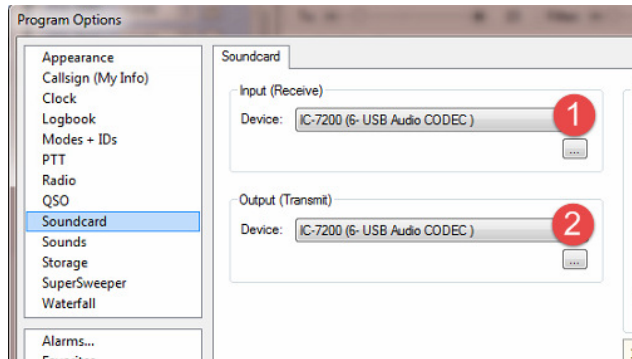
Program Options

Appearance
Callsign (My Info)
Clock
Logbook
Modes + IDs
PTT
Radio
QSO
Soundcard
Sounds
Storage
SuperSweeper
Waterfall

Alarms...
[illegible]

Soundcard

Input (Receive)
Device: IC-7200 (6- USB Audio CODEC )
1
...

Output (Transmit)
Device: IC-7200 (6- USB Audio CODEC )
2
...